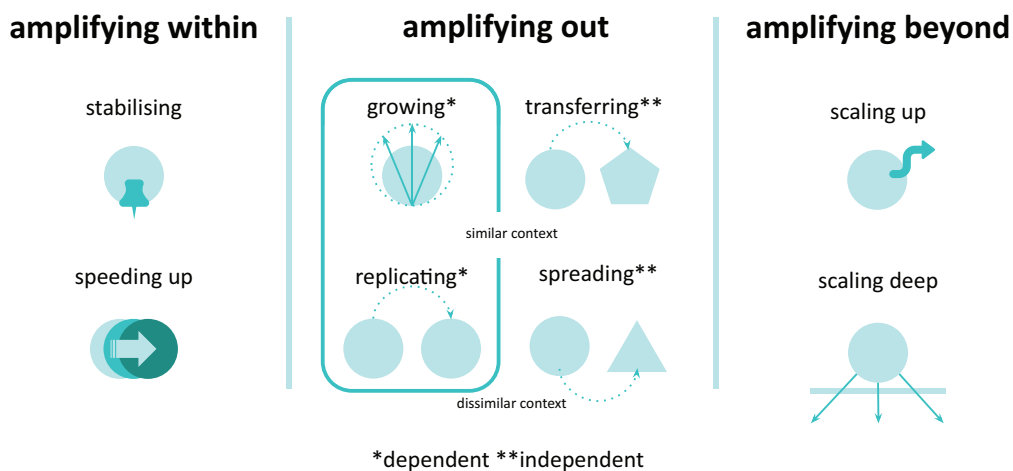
amplifying within

stabilising

speeding up

amplifying out

growing*

transferring**

similar context

replicating*

spreading**

dissimilar context

amplifying beyond

scaling up

scaling deep

*dependent **independent